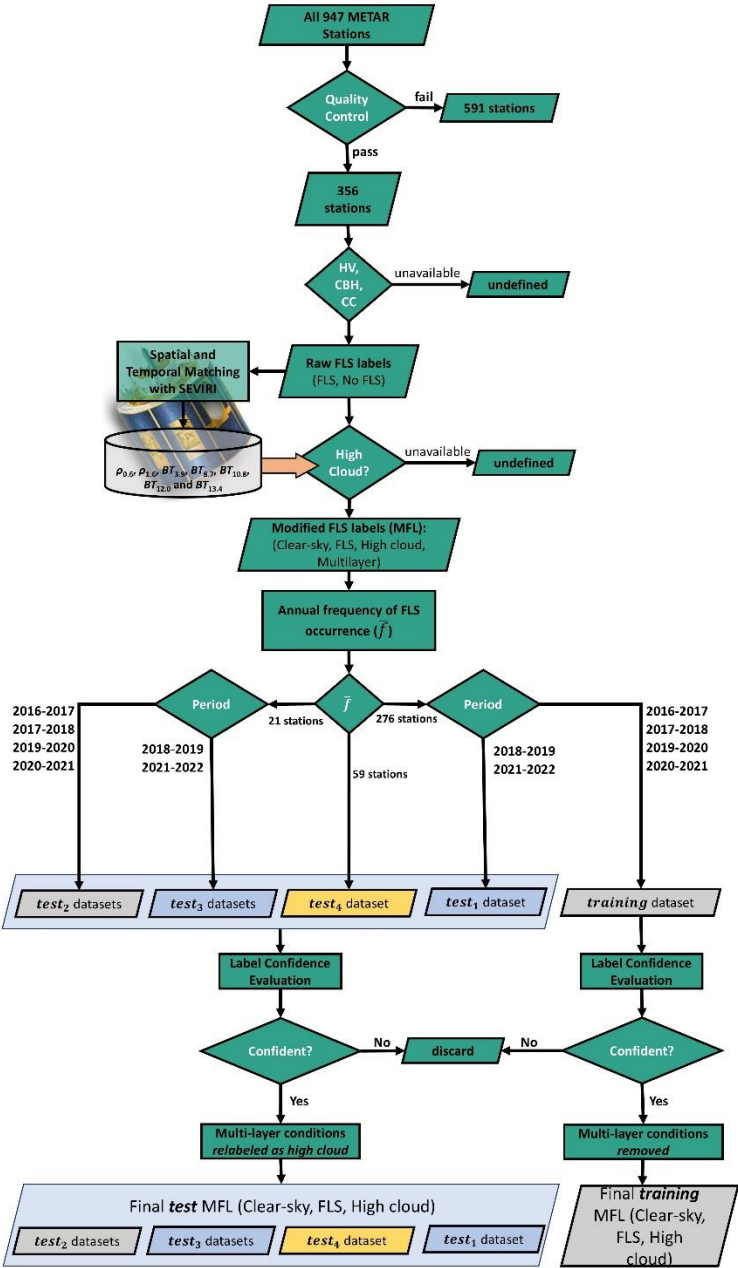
All 947 METAR Stations

Quality Control

fail

591 stations

pass

356 stations

HV, CBH, CC

unavailable

undefined

Spatial and Temporal Matching with SEVIRI

Raw FLS labels (FLS, No FLS)

$\rho_{0.6}$, $\rho_{1.6}$, $BT_{3.9}$, $BT_{8.7}$, $BT_{10.8}$, $BT_{12.0}$ and $BT_{13.4}$

High Cloud?

unavailable

undefined

Modified FLS labels (MFL): (Clear-sky, FLS, High cloud, Multilayer)

Annual frequency of FLS occurrence ($\bar{f}$)

Period

$\bar{f}$

Period

21 stations

276 stations

59 stations

2016-2017
2017-2018
2019-2020
2020-2021

2018-2019
2021-2022

2018-2019
2021-2022

2016-2017
2017-2018
2019-2020
2020-2021

$test_2$ datasets

$test_3$ datasets

$test_4$ dataset

$test_1$ dataset

$training$ dataset

Label Confidence Evaluation

Label Confidence Evaluation

Confident?

No

discard

No

Confident?

Yes

Yes

Multi-layer conditions relabeled as high cloud

Multi-layer conditions removed

Final test MFL (Clear-sky, FLS, High cloud)

$test_2$ datasets

$test_3$ datasets

$test_4$ dataset

$test_1$ dataset

Final training MFL (Clear-sky, FLS, High cloud)